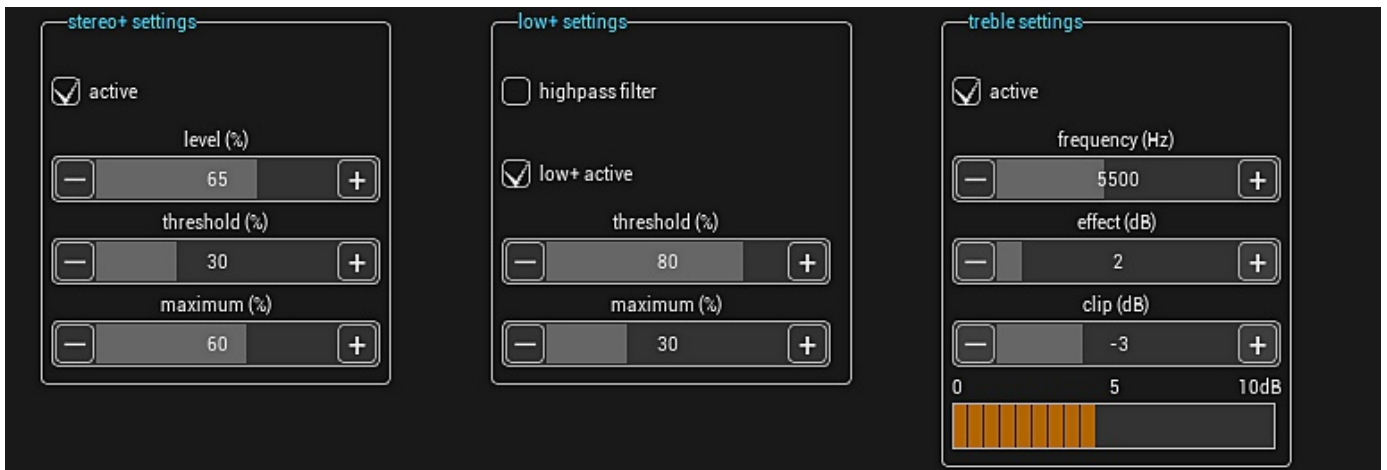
stereo+ settings

active

level (%)

65

threshold (%)

30

maximum (%)

60

low+ settings

highpass filter

low+ active

threshold (%)

80

maximum (%)

30

treble settings

active

frequency (Hz)

5500

effect (dB)

2

clip (dB)

-3

0 5 10dB